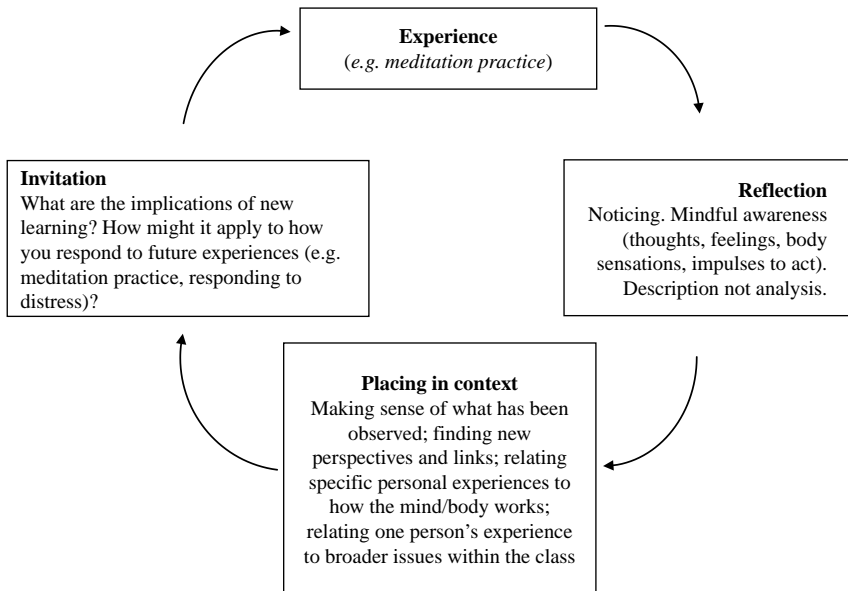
**Experience**
(*e.g. meditation practice*)

**Reflection**
Noticing. Mindful awareness (thoughts, feelings, body sensations, impulses to act). Description not analysis.

**Placing in context**
Making sense of what has been observed; finding new perspectives and links; relating specific personal experiences to how the mind/body works; relating one person's experience to broader issues within the class

**Invitation**
What are the implications of new learning? How might it apply to how you respond to future experiences (e.g. meditation practice, responding to distress)?